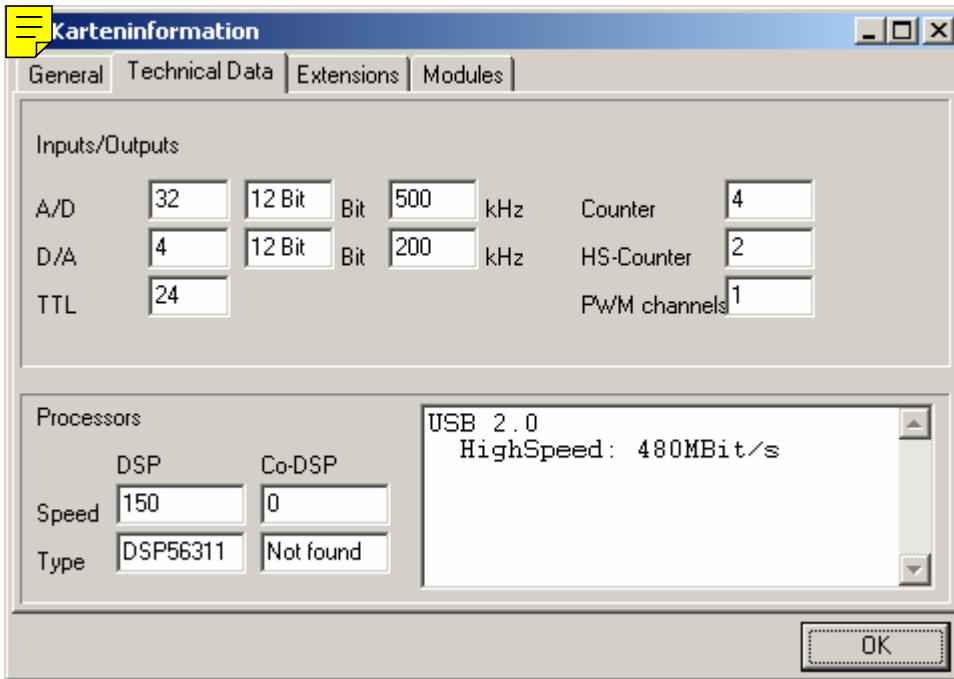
Karteninformation

General | Technical Data | Extensions | Modules

Inputs/Outputs

A/D 32 12 Bit Bit 500 kHz
D/A 4 12 Bit Bit 200 kHz
TTL 24

Counter 4
HS-Counter 2
PWM channels 1

Processors

DSP Co-DSP
Speed 150 0
Type DSP56311 Not found

USB 2.0
HighSpeed: 480MBit/s

OK